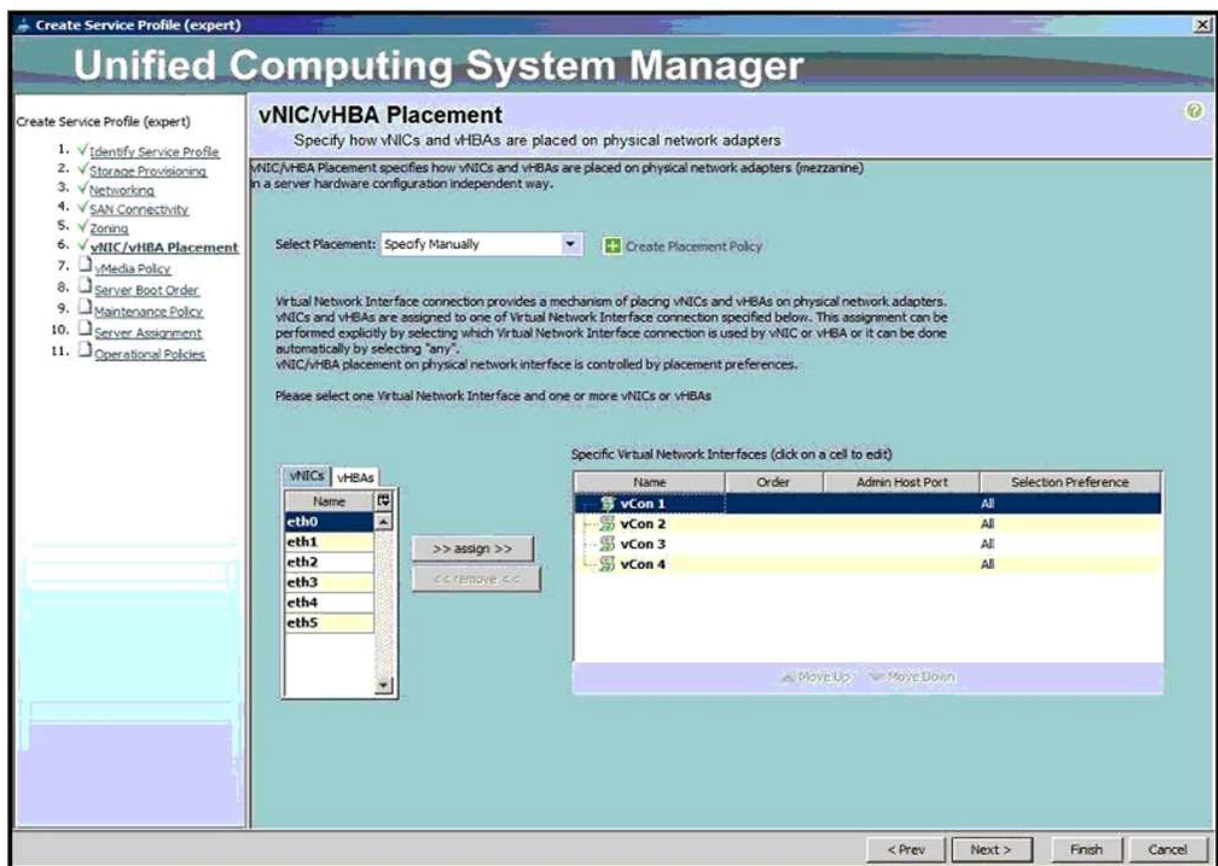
Create Service Profile (expert)

Unified Computing System Manager

Create Service Profile (expert)
1. √Identify Service Profile
2. √Storage Provisioning
3. √Networking
4. √SAN Connectivity
5. √Zoning
6. √vNIC/vHBA Placement
7. vMedia Policy
8. Server Boot Order
9. Maintenance Policy
10. Server Assignment
11. Operational Policies

vNIC/vHBA Placement
Specify how vNICs and vHBAs are placed on physical network adapters

vNIC/vHBA Placement specifies how vNICs and vHBAs are placed on physical network adapters (mezzanine) in a server hardware configuration independent way.

Select Placement: Specify Manually

Create Placement Policy

Virtual Network Interface connection provides a mechanism of placing vNICs and vHBAs on physical network adapters. vNICs and vHBAs are assigned to one of Virtual Network Interface connection specified below. This assignment can be performed explicitly by selecting which Virtual Network Interface connection is used by vNIC or vHBA or it can be done automatically by selecting "any".
vNIC/vHBA placement on physical network interface is controlled by placement preferences.

Please select one Virtual Network Interface and one or more vNICs or vHBAs

vNICs vHBAs

| Name |
|---|
| eth0 |
| eth1 |
| eth2 |
| eth3 |
| eth4 |
| eth5 |

>> assign >>
<< remove <<

Specific Virtual Network Interfaces (click on a cell to edit)

| Name | Order | Admin Host Port | Selection Preference |
|---|---|---|---|
| vCon 1 | | | All |
| vCon 2 | | | All |
| vCon 3 | | | All |
| vCon 4 | | | All |

Move Up Move Down

< Prev Next > Finish Cancel